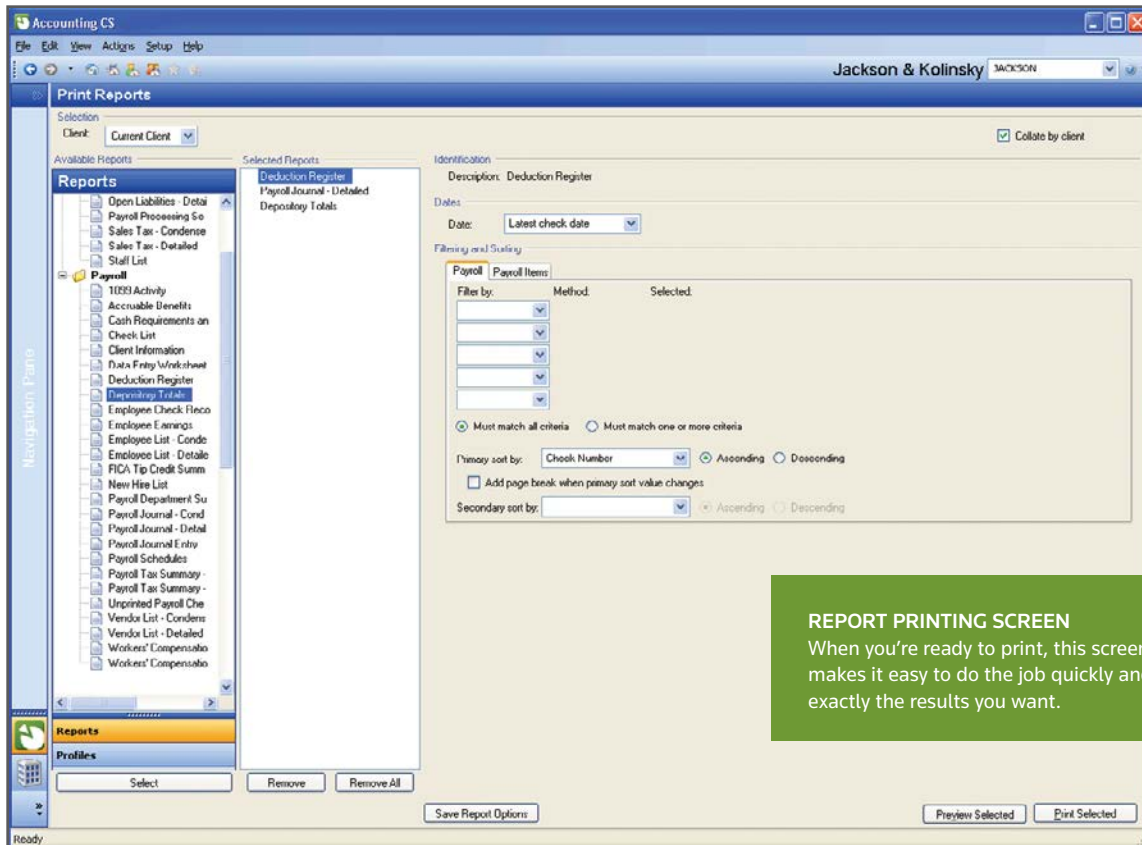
Accounting CS
File Edit View Actions Setup Help
Jackson & Kolinsky JACKSON
Print Reports
Selection
Client: Current Client
Collate by client
Available Reports
Reports
Open Liabilities - Detai
Payroll Processing Su
Sales Tax - Condense
Sales Tax - Detailed
Staff List
Payroll
1099 Activity
Accruable Benefits
Cash Requirements an
Check List
Client Information
Data Entry Worksheet
Deduction Register
Depository Totals
Employee Check Reco
Employee Earnings
Employee List - Conde
Employee List - Detaile
FICA Tip Credit Summ
New Hire List
Payroll Department Su
Payroll Journal - Cond
Payroll Journal - Detail
Payroll Journal Entry
Payroll Schedules
Payroll Tax Summary -
Payroll Tax Summary -
Unprinted Payroll Che
Vendor List - Condens
Vendor List - Detailed
Workers' Compensatio
Workers' Compensatio
Navigation Pane
Reports
Profiles
Select
Selected Reports
Deduction Register
Payroll Journal - Detailed
Depository Totals
Remove Remove All
Identification
Description: Deduction Register
Dates
Date: Latest check date
Filtering and Sorting
Payroll Payroll Items
Filter by: Method: Selected:
Must match all criteria Must match one or more criteria
Primary sort by: Check Number Ascending Descending
Add page break when primary sort value changes
Secondary sort by: Ascending Descending
REPORT PRINTING SCREEN
When you're ready to print, this screen makes it easy to do the job quickly and exactly the results you want.
Save Report Options
Preview Selected Print Selected
Ready